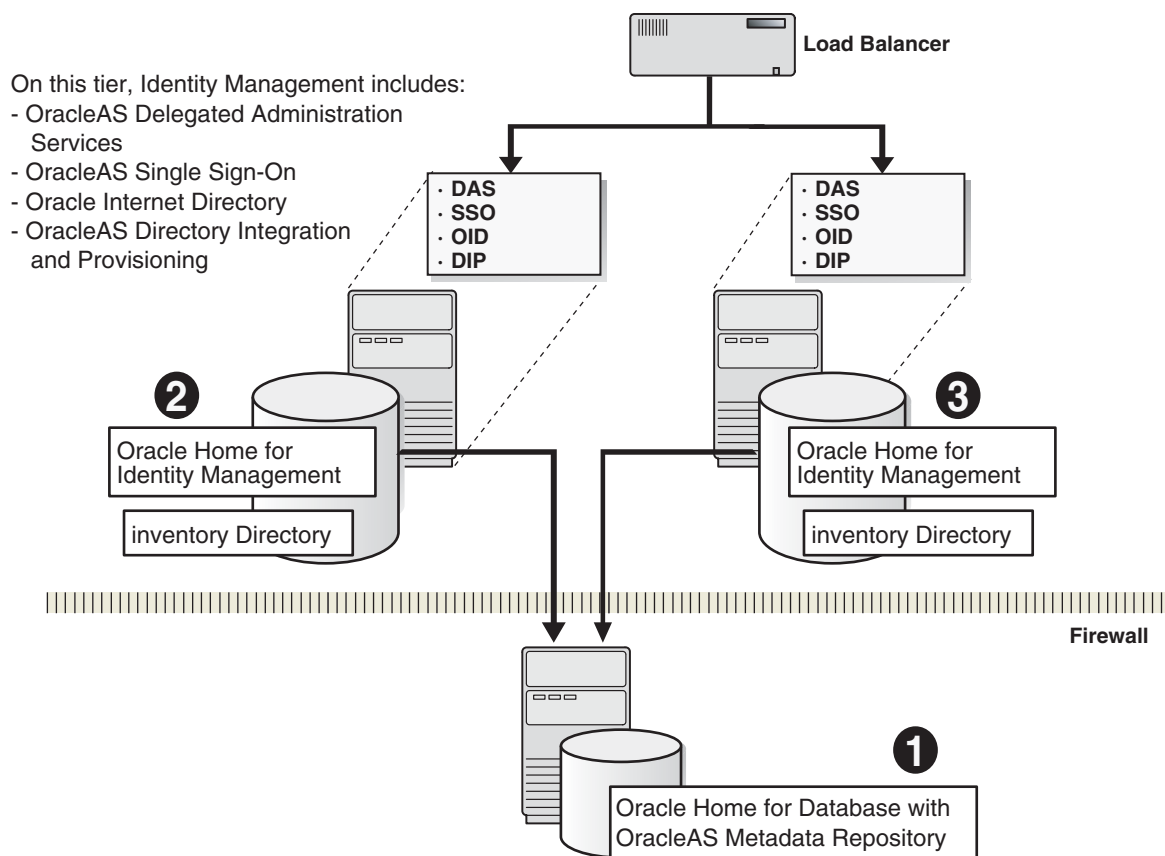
Load Balancer

On this tier, Identity Management includes:
- OracleAS Delegated Administration Services
- OracleAS Single Sign-On
- Oracle Internet Directory
- OracleAS Directory Integration and Provisioning

· DAS
· SSO
· OID
· DIP

· DAS
· SSO
· OID
· DIP

2

Oracle Home for Identity Management

inventory Directory

3

Oracle Home for Identity Management

inventory Directory

Firewall

1

Oracle Home for Database with OracleAS Metadata Repository